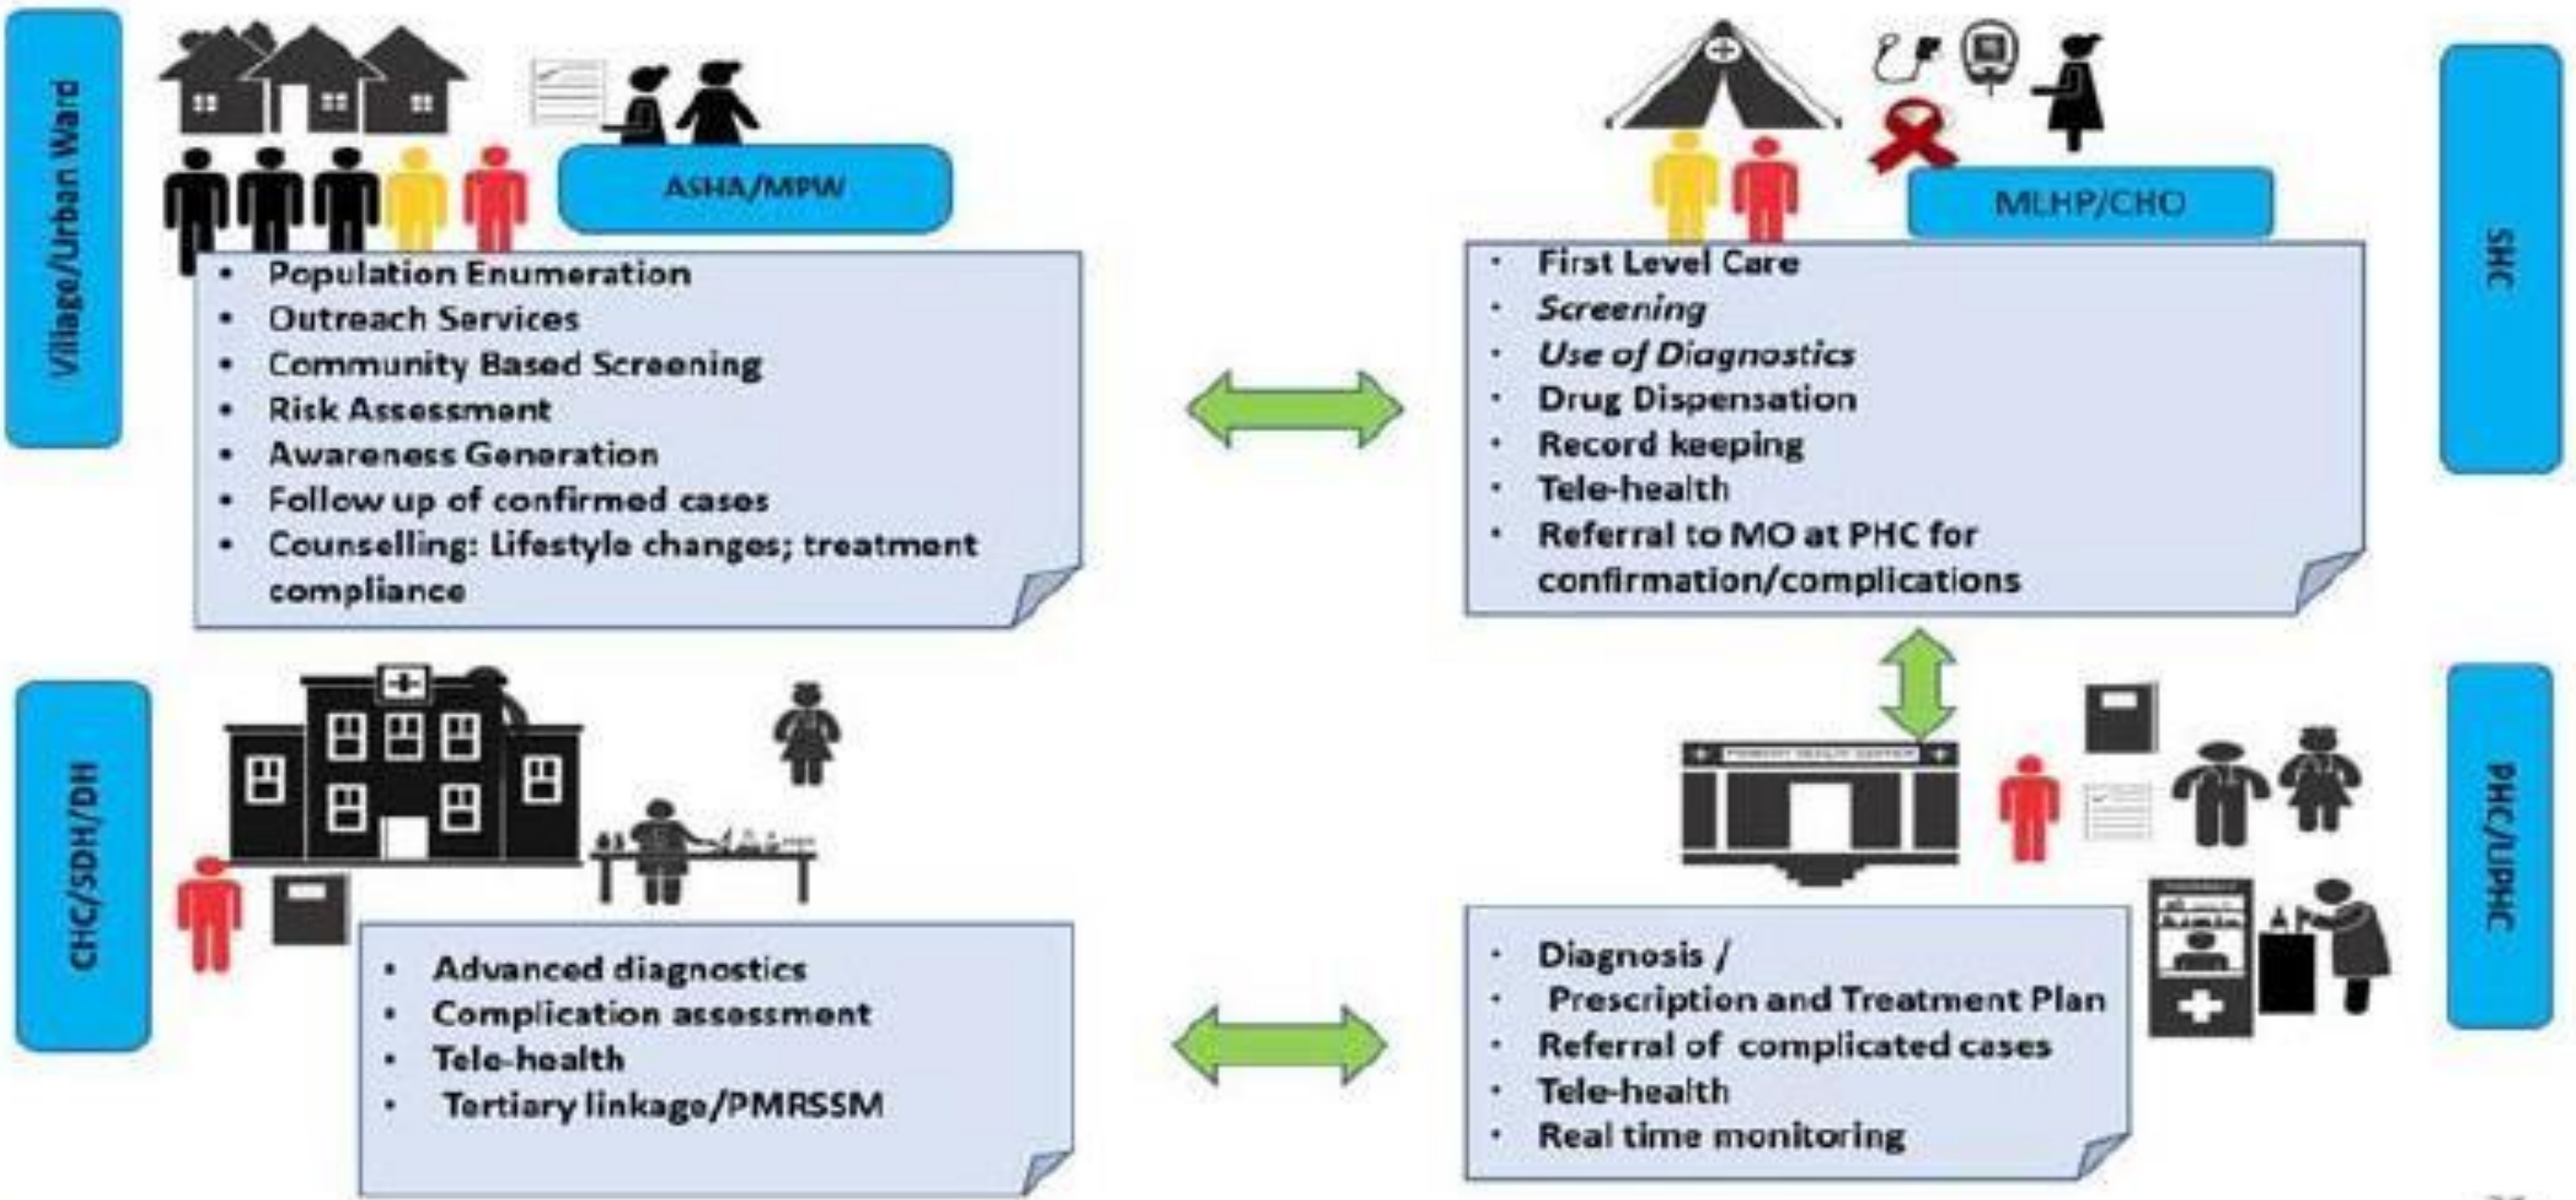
Village/Urban Ward

ASHA/MPW

- Population Enumeration
- Outreach Services
- Community Based Screening
- Risk Assessment
- Awareness Generation
- Follow up of confirmed cases
- Counselling: Lifestyle changes; treatment compliance

MLHP/CHO

SHC

- First Level Care
- *Screening*
- *Use of Diagnostics*
- Drug Dispensation
- Record keeping
- Tele-health
- Referral to MO at PHC for confirmation/complications

CHC/SDH/DH

- Advanced diagnostics
- Complication assessment
- Tele-health
- Tertiary linkage/PMRSSM

PRIMARY HEALTH CENTER

PHC/UPHC

- Diagnosis /
- Prescription and Treatment Plan
- Referral of complicated cases
- Tele-health
- Real time monitoring